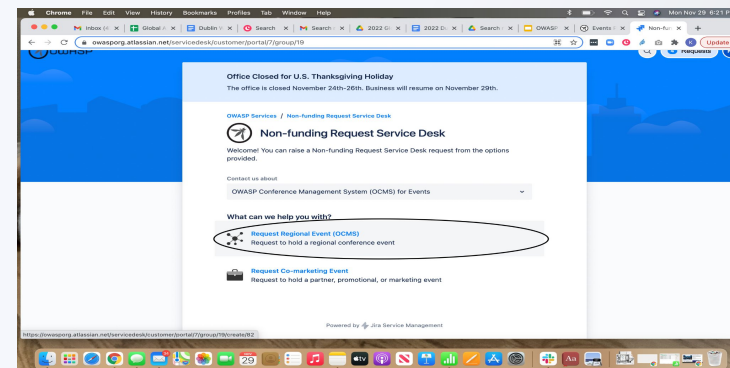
Chrome File Edit View History Bookmarks Profiles Tab Window Help

Mon Nov 29 6:21 P

Inbox (4 | Global I | Dublin V | Search | Search | 2022 G | 2022 D | Search | OWASP | Events | Non-fu

owasporg.atlassian.net/servicedesk/customer/portal/7/group/19

Update

OWASP

Requests

Office Closed for U.S. Thanksgiving Holiday

The office is closed November 24th-26th. Business will resume on November 29th.

OWASP Services / Non-funding Request Service Desk

Non-funding Request Service Desk

Welcome! You can raise a Non-funding Request Service Desk request from the options provided.

Contact us about

OWASP Conference Management System (OCMS) for Events

What can we help you with?

Request Regional Event (OCMS)
Request to hold a regional conference event

Request Co-marketing Event
Request to hold a partner, promotional, or marketing event

Powered by Jira Service Management

https://owasporg.atlassian.net/servicedesk/customer/portal/7/group/19/create/82

29